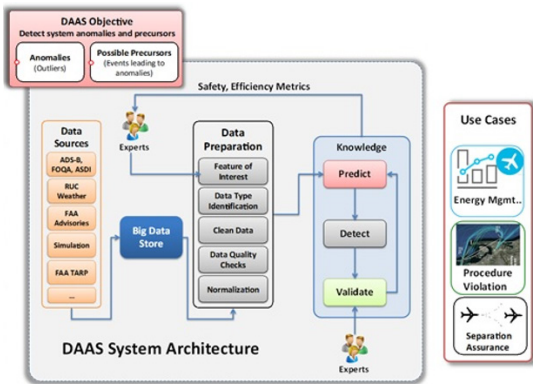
DAAS Objective
Detect system anomalies and precursors

Anomalies
(Outliers)

Possible Precursors
(Events leading to anomalies)

Safety, Efficiency Metrics

Experts

Data Sources

ADS-B, FOQA, ASDI

RUC Weather

FAA Advisories

Simulation

FAA TARP

...

Big Data Store

Data Preparation

Feature of Interest

Data Type Identification

Clean Data

Data Quality Checks

Normalization

Knowledge

Predict

Detect

Validate

Experts

DAAS System Architecture

Use Cases

Energy Mgmt..

Procedure Violation

Separation Assurance